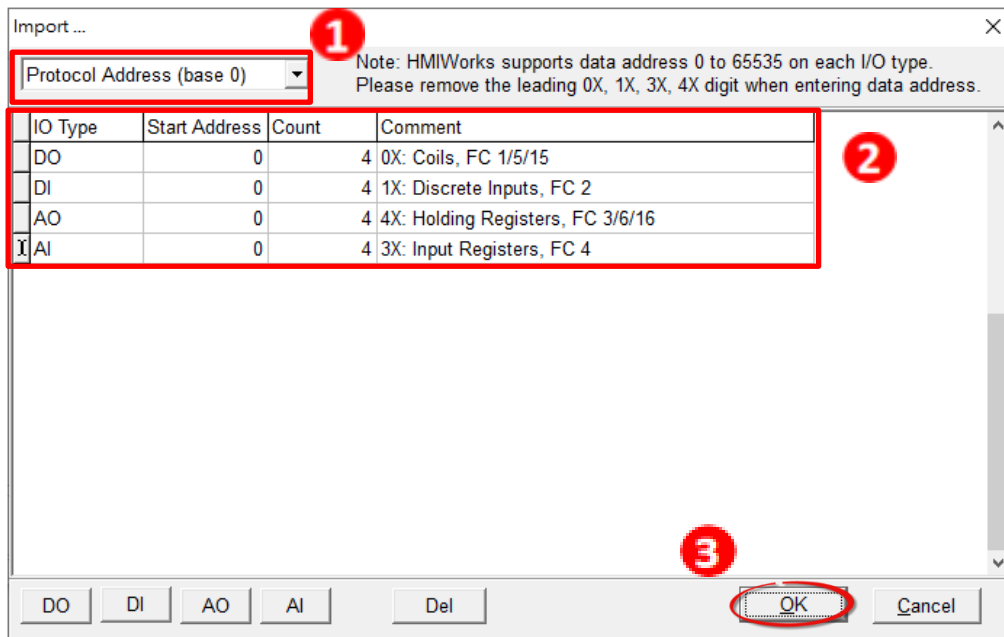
Import ...

×

1

Protocol Address (base 0)

Note: HMIWorks supports data address 0 to 65535 on each I/O type.
Please remove the leading 0X, 1X, 3X, 4X digit when entering data address.

2

| IO Type | Start Address | Count | Comment |
|---|---|---|---|
| DO | 0 | 4 | 0X: Coils, FC 1/5/15 |
| DI | 0 | 4 | 1X: Discrete Inputs, FC 2 |
| AO | 0 | 4 | 4X: Holding Registers, FC 3/6/16 |
| AI | 0 | 4 | 3X: Input Registers, FC 4 |

3

DO DI AO AI Del OK Cancel